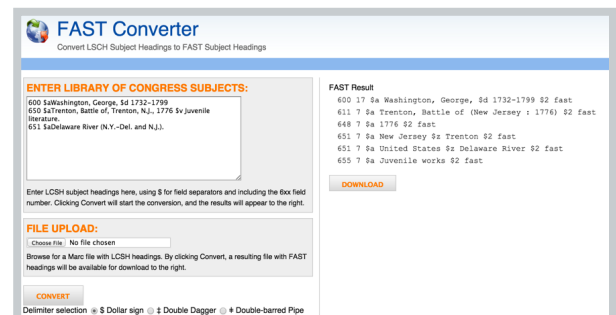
FAST Converter
Convert LSCH Subject Headings to FAST Subject Headings

ENTER LIBRARY OF CONGRESS SUBJECTS:

600 $aWashington, George, $d 1732-1799
650 $aTrenton, Battle of, Trenton, N.J., 1776 $v Juvenile literature.
651 $aDelaware River (N.Y.–Del. and N.J.).

Enter LCSH subject headings here, using $ for field separators and including the 6xx field number. Clicking Convert will start the conversion, and the results will appear to the right.

FILE UPLOAD:

Choose File No file chosen

Browse for a Marc file with LCSH headings. By clicking Convert, a resulting file with FAST headings will be available for download to the right.

CONVERT

Delimiter selection $ Dollar sign ‡ Double Dagger ǂ Double-barred Pipe

FAST Result
600 17 $a Washington, George, $d 1732-1799 $2 fast
611 7 $a Trenton, Battle of (New Jersey : 1776) $2 fast
648 7 $a 1776 $2 fast
651 7 $a New Jersey $z Trenton $2 fast
651 7 $a United States $z Delaware River $2 fast
655 7 $a Juvenile works $2 fast

DOWNLOAD